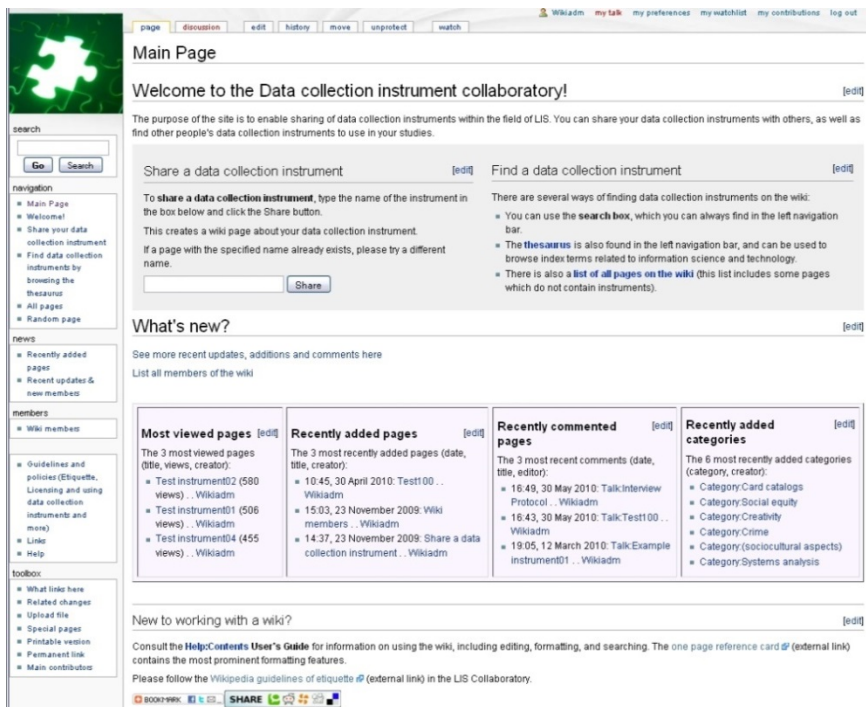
Wikiadm my talk my preferences my watchlist my contributions log out

page discussion edit history move unprotect watch

Main Page

Welcome to the Data collection instrument collaboratory!

[edit]

The purpose of the site is to enable sharing of data collection instruments within the field of LIS. You can share your data collection instruments with others, as well as find other people's data collection instruments to use in your studies.

Share a data collection instrument [edit]

To **share a data collection instrument**, type the name of the instrument in the box below and click the Share button.

This creates a wiki page about your data collection instrument.

If a page with the specified name already exists, please try a different name.

Share

Find a data collection instrument [edit]

There are several ways of finding data collection instruments on the wiki:

- You can use the **search box**, which you can always find in the left navigation bar.
- The **thesaurus** is also found in the left navigation bar, and can be used to browse index terms related to information science and technology.
- There is also a **list of all pages on the wiki** (this list includes some pages which do not contain instruments).

What's new?

[edit]

See more recent updates, additions and comments here

List all members of the wiki

| Most viewed pages [edit] | Recently added pages [edit] | Recently commented pages [edit] | Recently added categories [edit] |
|---|---|---|---|
| The 3 most viewed pages (title, views, creator): | The 3 most recently added pages (date, title, creator): | The 3 most recent comments (date, title, editor): | The 6 most recently added categories (category, creator): |
| Test instrument02 (580 views) . . Wikiadm | 10:45, 30 April 2010: Test100 . . Wikiadm | 16:49, 30 May 2010: Talk:Interview Protocol . . Wikiadm | Category:Card catalogs |
| Test instrument01 (506 views) . . Wikiadm | 15:03, 23 November 2009: Wiki members . . Wikiadm | 16:43, 30 May 2010: Talk:Test100 . . Wikiadm | Category:Social equity |
| Test instrument04 (455 views) . . Wikiadm | 14:37, 23 November 2009: Share a data collection instrument . . Wikiadm | 19:05, 12 March 2010: Talk:Example instrument01 . . Wikiadm | Category:Creativity |
| | | | Category:Crime |
| | | | Category:(sociocultural aspects) |
| | | | Category:Systems analysis |

New to working with a wiki?

[edit]

Consult the **Help:Contents User's Guide** for information on using the wiki, including editing, formatting, and searching. The one page reference card (external link) contains the most prominent formatting features.

Please follow the Wikipedia guidelines of etiquette (external link) in the LIS Collaboratory.

BOOKMARK SHARE

search

Go Search

navigation
- Main Page
- Welcome!
- Share your data collection instrument
- Find data collection instruments by browsing the thesaurus
- All pages
- Random page

news
- Recently added pages
- Recent updates & new members

members
- Wiki members

- Guidelines and policies (Etiquette, Licensing and using data collection instruments and more)
- Links
- Help

toolbox
- What links here
- Related changes
- Upload file
- Special pages
- Printable version
- Permanent link
- Main contributors